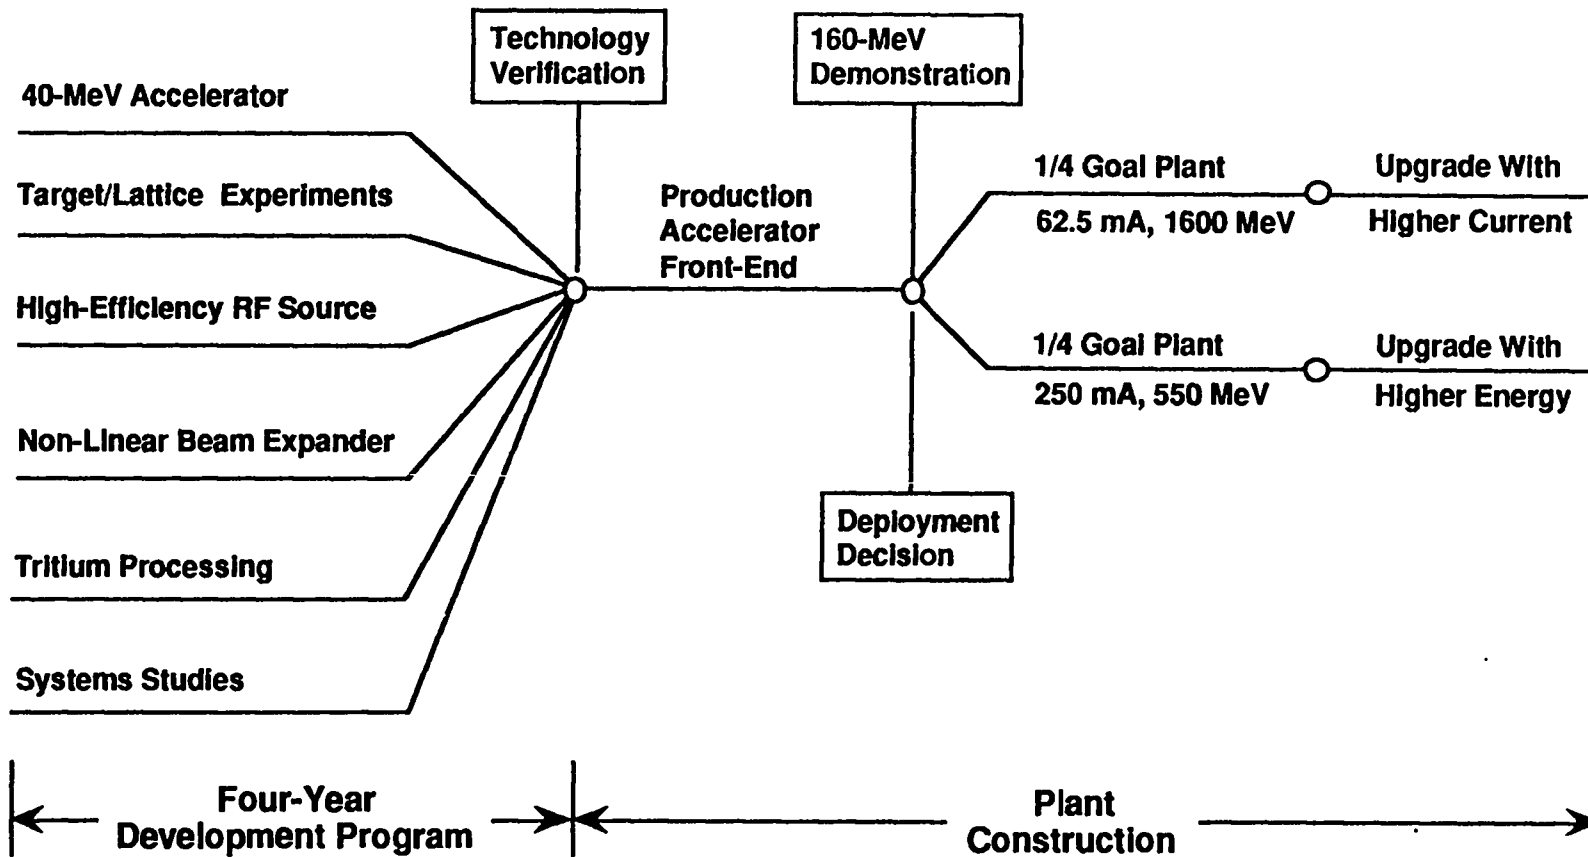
Technology Verification

160-MeV Demonstration

40-MeV Accelerator

Target/Lattice Experiments

High-Efficiency RF Source

Non-Linear Beam Expander

Tritium Processing

Systems Studies

Production Accelerator Front-End

1/4 Goal Plant
62.5 mA, 1600 MeV

Upgrade With Higher Current

1/4 Goal Plant
250 mA, 550 MeV

Upgrade With Higher Energy

Deployment Decision

Four-Year Development Program

Plant Construction